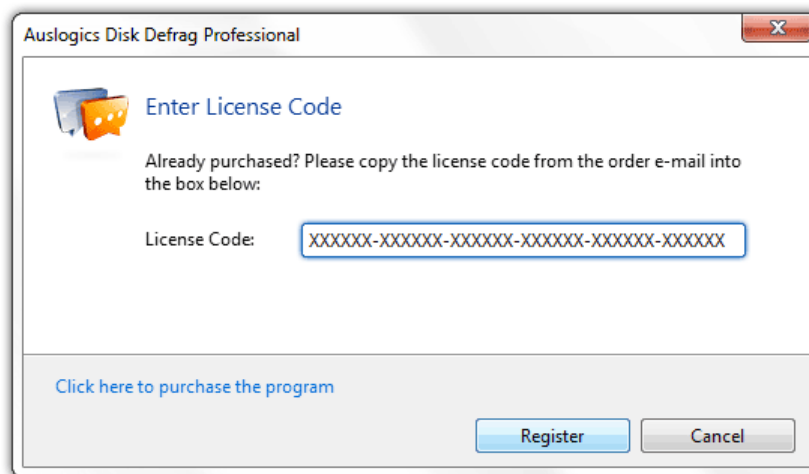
Auslogics Disk Defrag Professional

Enter License Code

Already purchased? Please copy the license code from the order e-mail into the box below:

License Code: XXXXXX-XXXXXX-XXXXXX-XXXXXX-XXXXXX-XXXXXX

Click here to purchase the program

Register

Cancel